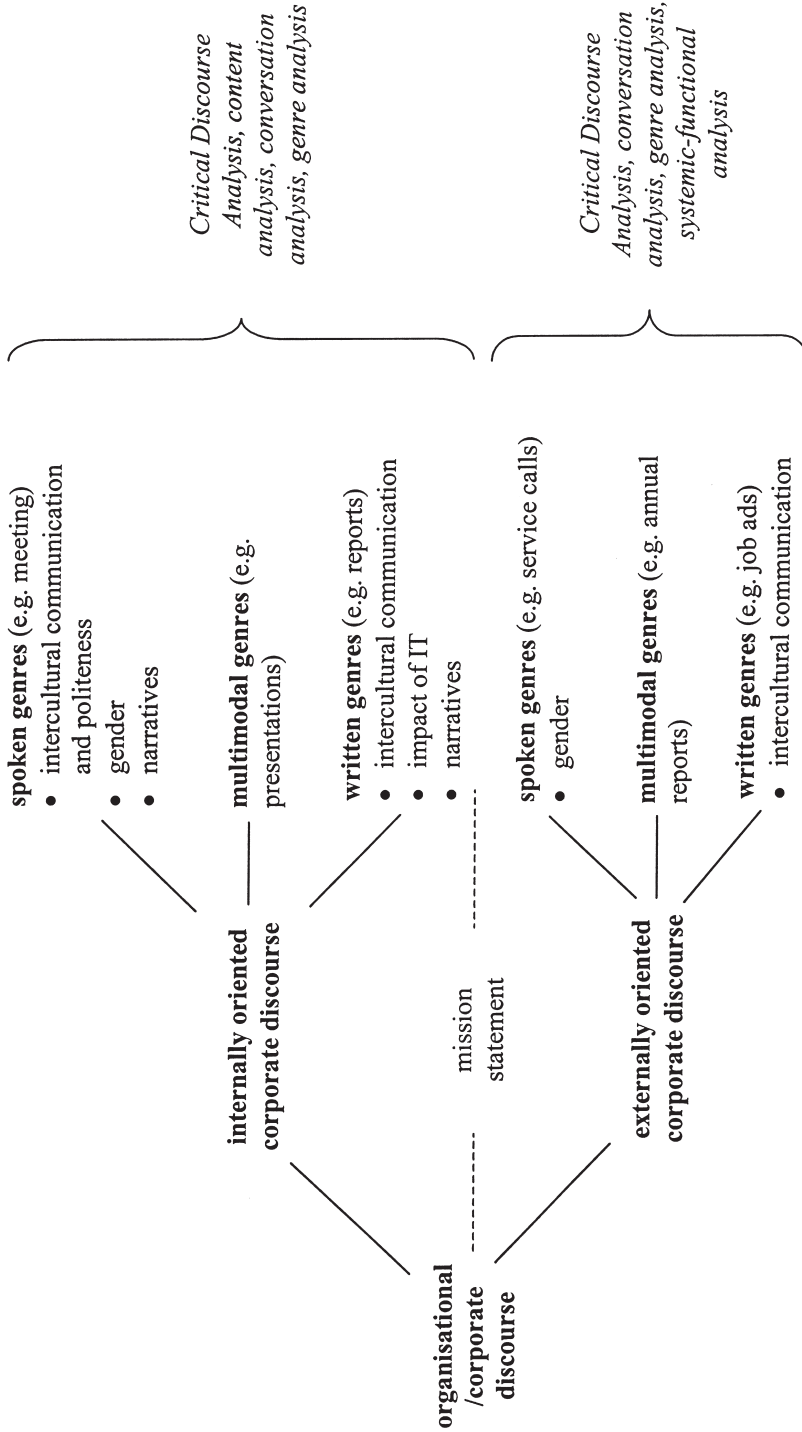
organisational /corporate discourse

internally oriented corporate discourse

mission statement

externally oriented corporate discourse

**spoken genres** (e.g. meeting)
- intercultural communication and politeness
- gender
- narratives

**multimodal genres** (e.g. presentations)

**written genres** (e.g. reports)
- intercultural communication
- impact of IT
- narratives

*Critical Discourse Analysis, content analysis, conversation analysis, genre analysis*

**spoken genres** (e.g. service calls)
- gender

**multimodal genres** (e.g. annual reports)

**written genres** (e.g. job ads)
- intercultural communication

*Critical Discourse Analysis, conversation analysis, genre analysis, systemic-functional analysis*